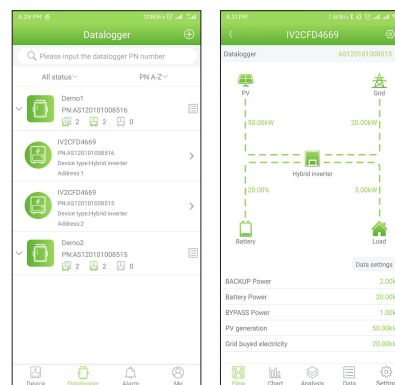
4:29 PM
129KB/s

Datalogger

Please input the datalogger PN number

All status

PN A-Z

Demo1
PN:AS120101008516
2 2 0

IV2CFD4669
PN:AS120101008516
Device type:Hybrid inverter
Address:1

IV2CFD4669
PN:AS120101008515
Device type:Hybrid inverter
Address:2

Demo2
PN:AS120101008515
2 2 0

Device Datalogger Alarm Me

4:31 PM
7.8KB/s

IV2CFD4669

Datalogger AS120101008515

PV

Grid

50.00kW

20.00kW

Hybrid inverter

20.00%

3.00kW

Battery

Load

Data settings

BACKUP Power

Battery Power

BYPASS Power

PV generation

Grid buyed electricity

20.00k

20.00k

1.00k

50.00k

20.00k

Flow Chart Analysis Data Setting